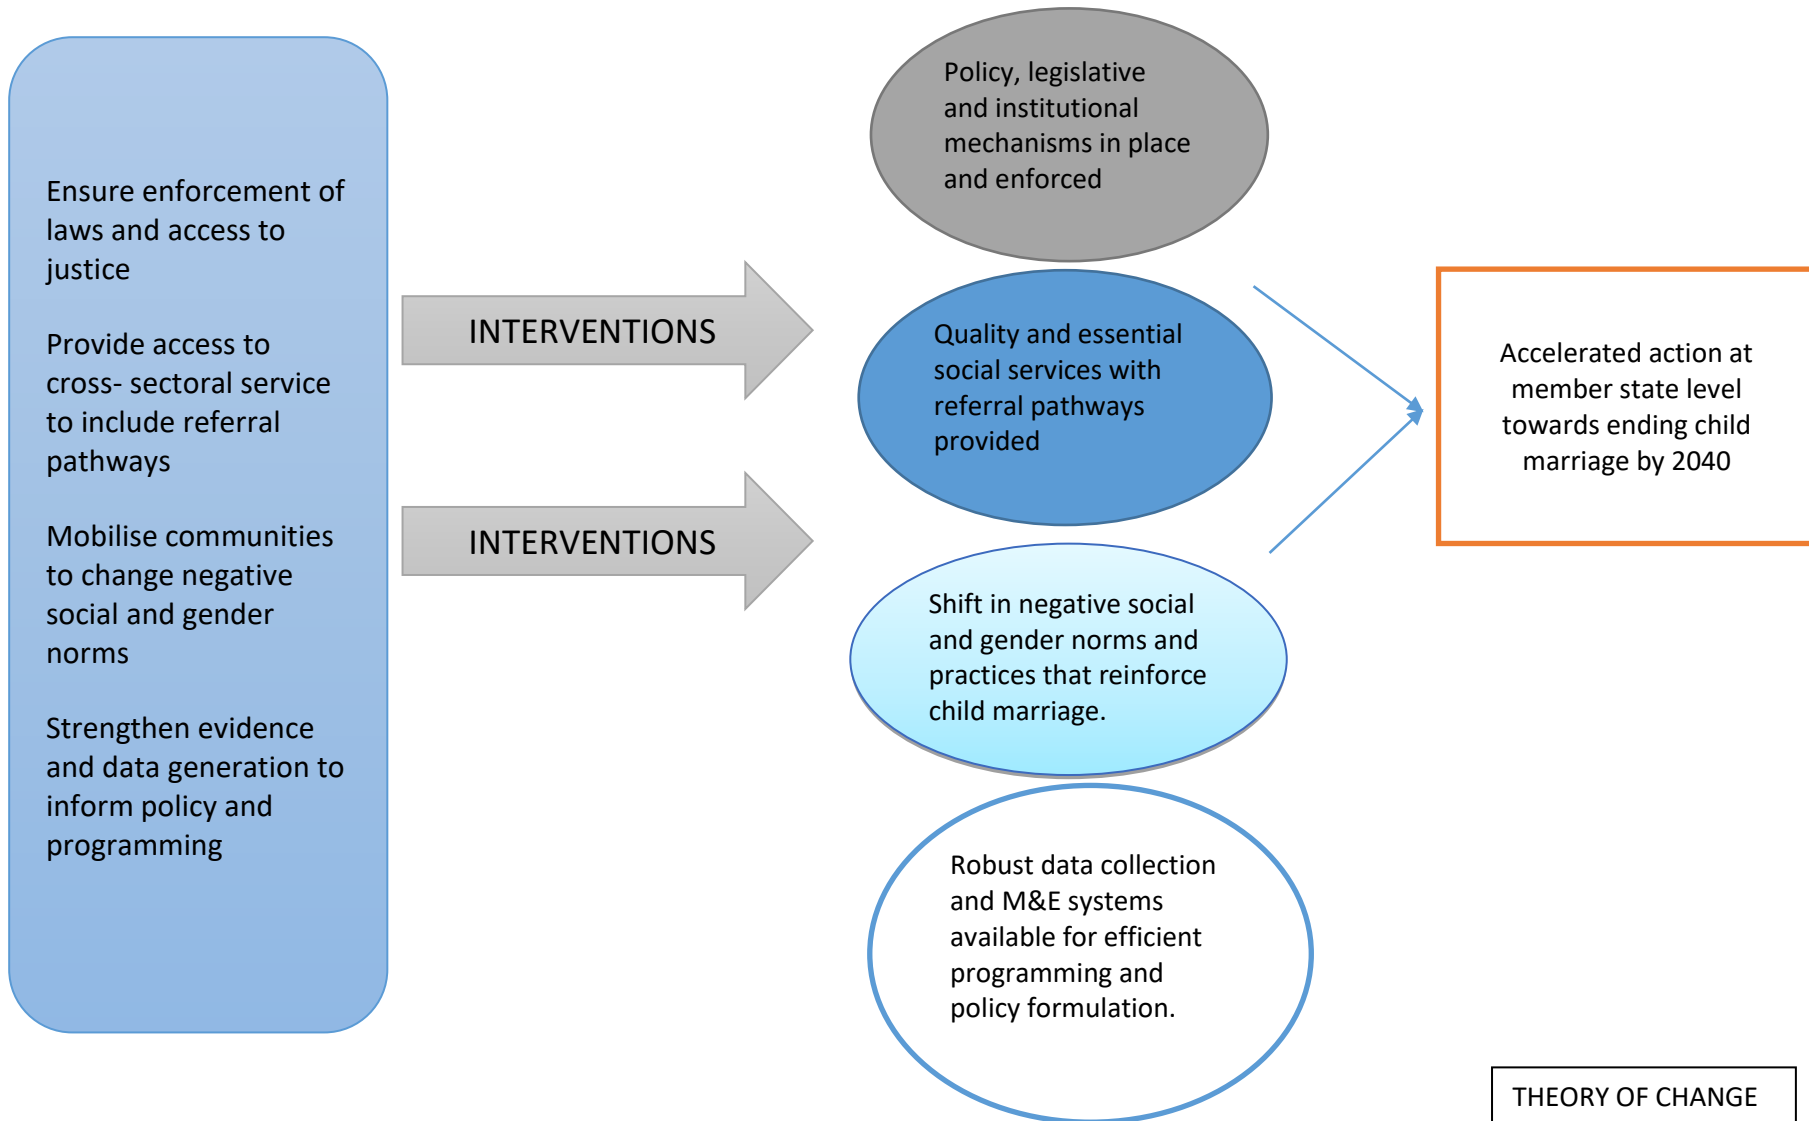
Ensure enforcement of laws and access to justice

Provide access to cross- sectoral service to include referral pathways

Mobilise communities to change negative social and gender norms

Strengthen evidence and data generation to inform policy and programming

INTERVENTIONS

INTERVENTIONS

Policy, legislative and institutional mechanisms in place and enforced

Quality and essential social services with referral pathways provided

Shift in negative social and gender norms and practices that reinforce child marriage.

Robust data collection and M&E systems available for efficient programming and policy formulation.

Accelerated action at member state level towards ending child marriage by 2040

THEORY OF CHANGE